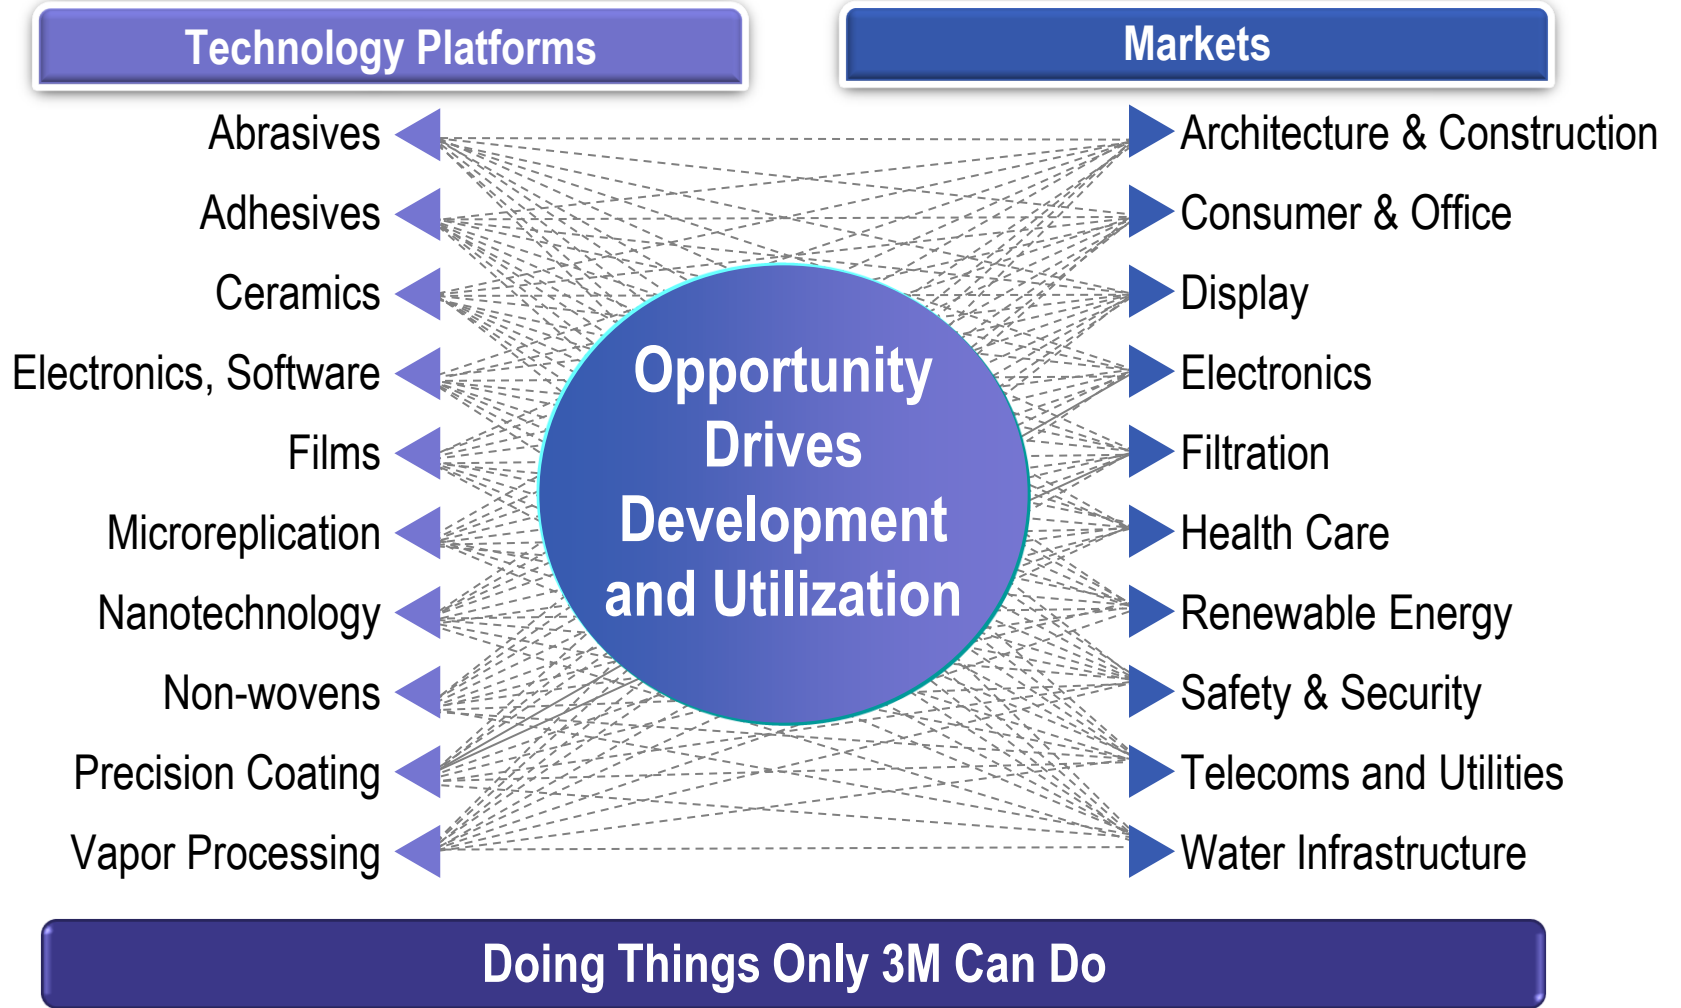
Technology Platforms

Markets

Abrasives
Adhesives
Ceramics
Electronics, Software
Films
Microreplication
Nanotechnology
Non-wovens
Precision Coating
Vapor Processing

Opportunity Drives Development and Utilization

Architecture & Construction
Consumer & Office
Display
Electronics
Filtration
Health Care
Renewable Energy
Safety & Security
Telecoms and Utilities
Water Infrastructure

Doing Things Only 3M Can Do